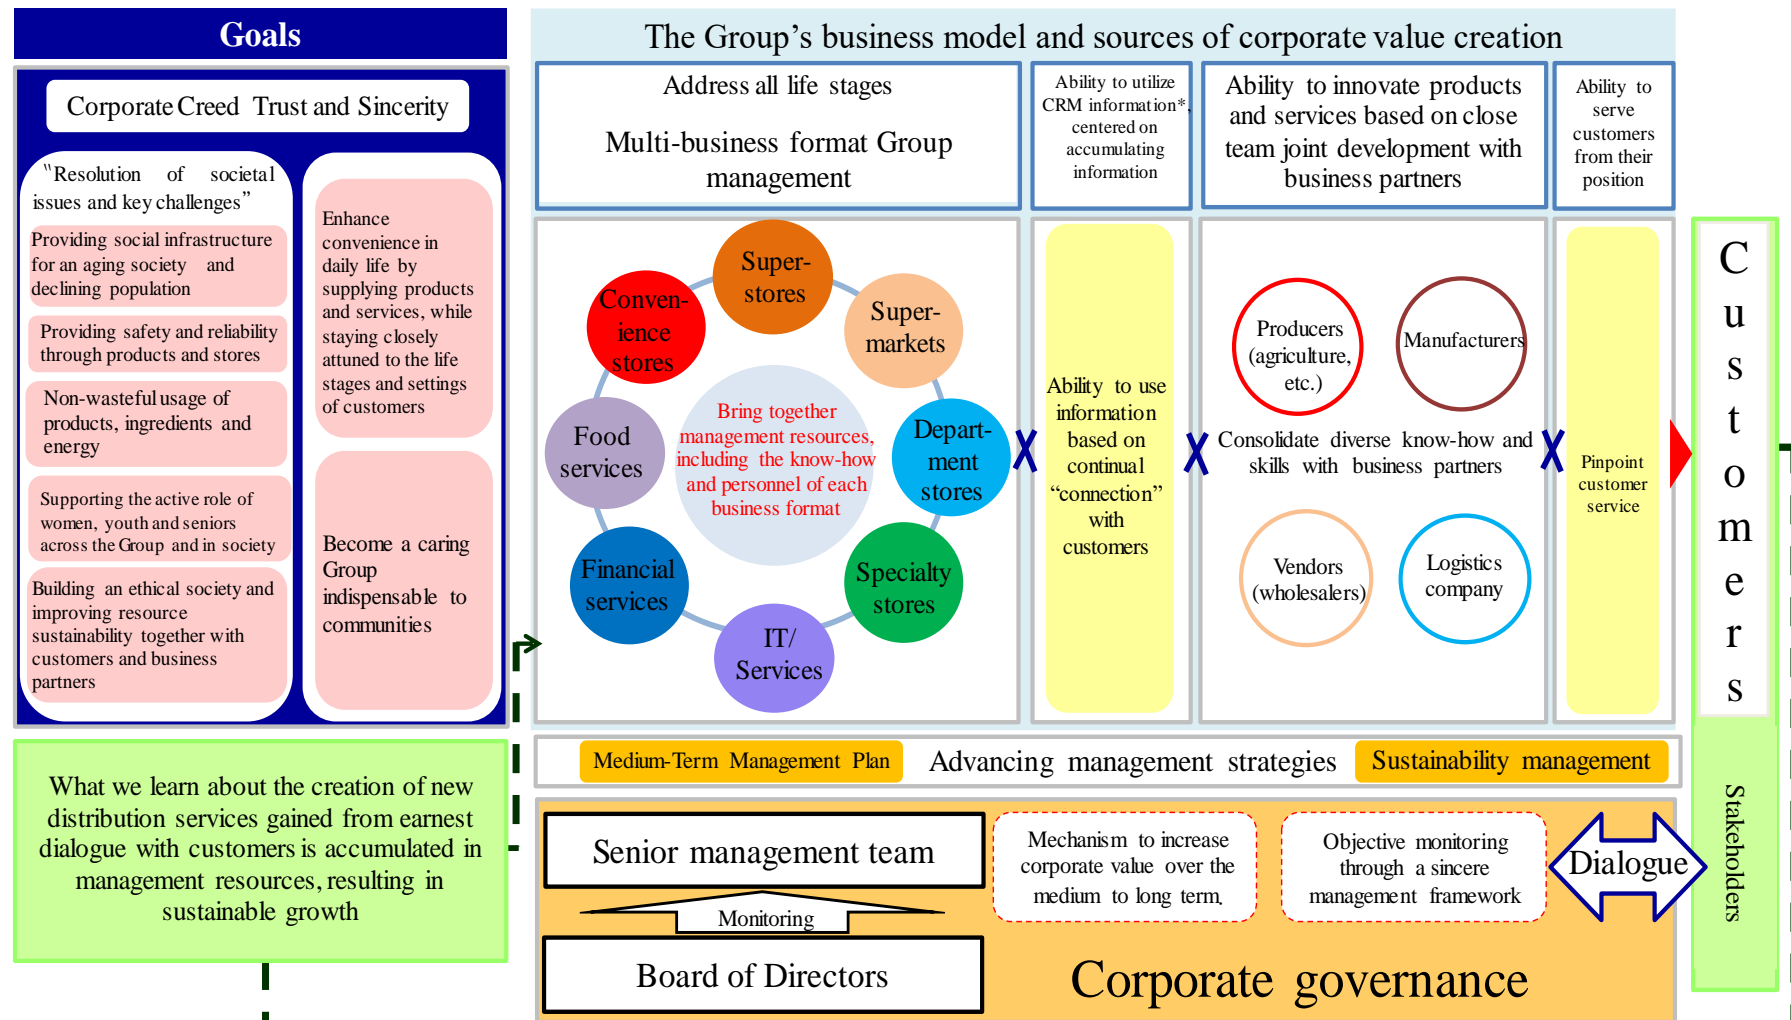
Goals

Corporate Creed Trust and Sincerity

"Resolution of societal issues and key challenges"

Providing social infrastructure for an aging society and declining population

Providing safety and reliability through products and stores

Non-wasteful usage of products, ingredients and energy

Supporting the active role of women, youth and seniors across the Group and in society

Building an ethical society and improving resource sustainability together with customers and business partners

Enhance convenience in daily life by supplying products and services, while staying closely attuned to the life stages and settings of customers

Become a caring Group indispensable to communities

What we learn about the creation of new distribution services gained from earnest dialogue with customers is accumulated in management resources, resulting in sustainable growth

The Group's business model and sources of corporate value creation

Address all life stages

Multi-business format Group management

Ability to utilize CRM information*, centered on accumulating information

Ability to innovate products and services based on close team joint development with business partners

Ability to serve customers from their position

Super-stores

Super-markets

Conven-ience stores

Depart-ment stores

Food services

Bring together management resources, including the know-how and personnel of each business format

Financial services

Specialty stores

IT/ Services

X

Ability to use information based on continual "connection" with customers

X

Producers (agriculture, etc.)

Manufacturers

Consolidate diverse know-how and skills with business partners

Vendors (wholesalers)

Logistics company

X

Pinpoint customer service

Customers

Medium-Term Management Plan

Advancing management strategies

Sustainability management

Senior management team

Monitoring

Board of Directors

Mechanism to increase corporate value over the medium to long term.

Objective monitoring through a sincere management framework

Dialogue

Stakeholders

Corporate governance